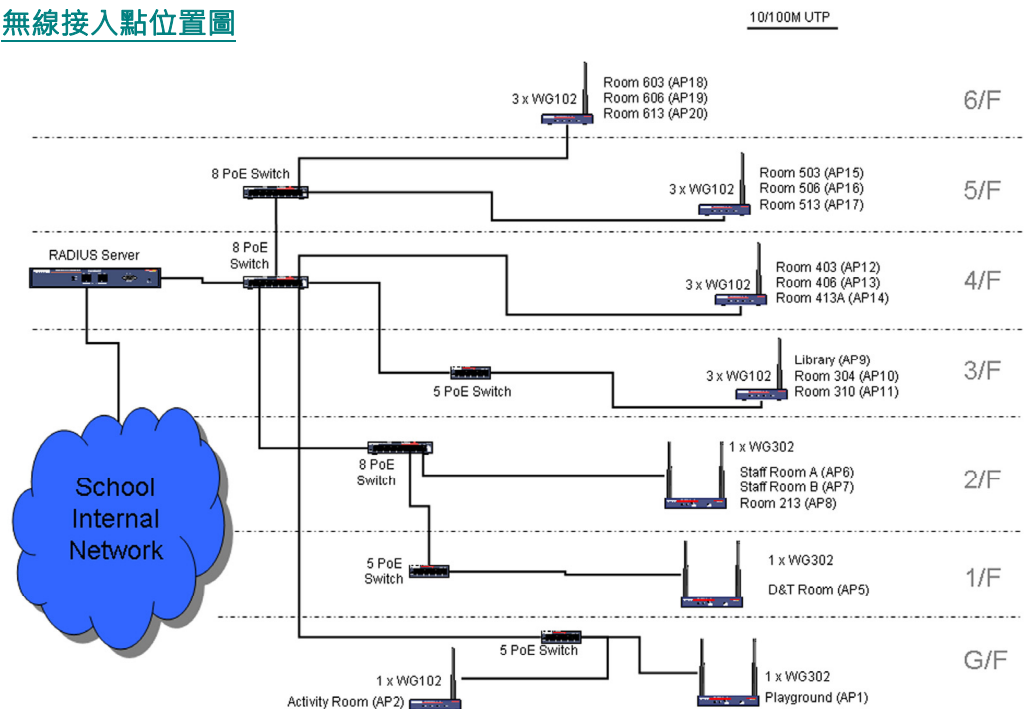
無線接入點位置圖

10/100M UTP

3 x WG102
Room 603 (AP18)
Room 606 (AP19)
Room 613 (AP20)

6/F

8 PoE Switch

3 x WG102
Room 503 (AP15)
Room 506 (AP16)
Room 513 (AP17)

5/F

RADIUS Server

8 PoE Switch

3 x WG102
Room 403 (AP12)
Room 406 (AP13)
Room 413A (AP14)

4/F

5 PoE Switch

3 x WG102
Library (AP9)
Room 304 (AP10)
Room 310 (AP11)

3/F

School Internal Network

8 PoE Switch

1 x WG302
Staff Room A (AP6)
Staff Room B (AP7)
Room 213 (AP8)

2/F

5 PoE Switch

1 x WG302
D&T Room (AP5)

1/F

5 PoE Switch

1 x WG102
Activity Room (AP2)

1 x WG302
Playground (AP1)

G/F